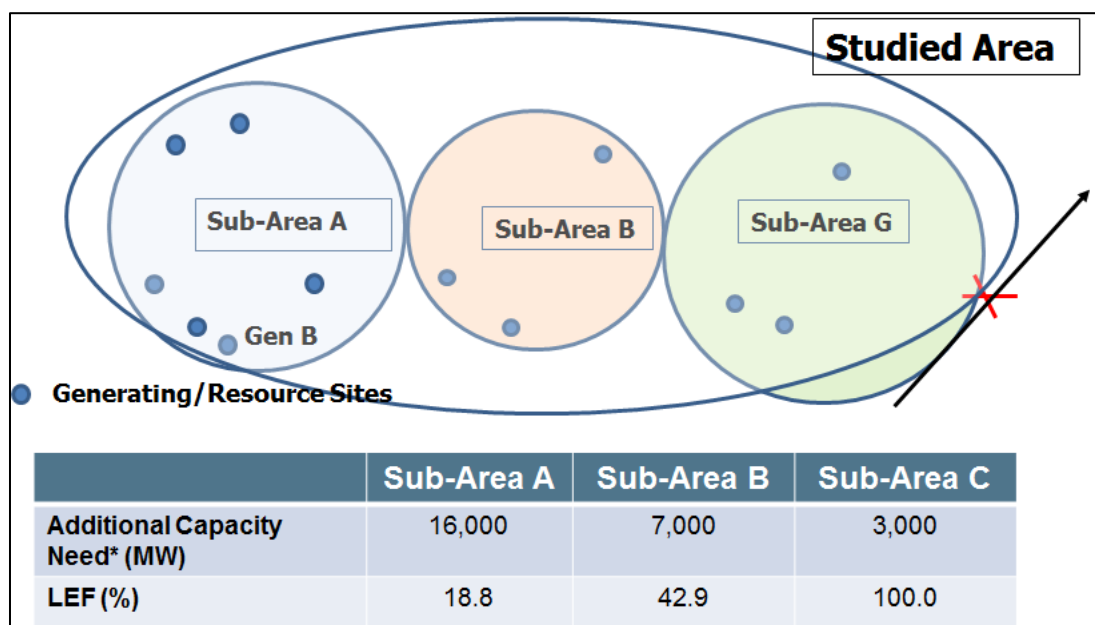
Studied Area

Sub-Area A

Sub-Area B

Sub-Area G

Gen B

Generating/Resource Sites

| | Sub-Area A | Sub-Area B | Sub-Area C |
|---|---|---|---|
| Additional Capacity Need* (MW) | 16,000 | 7,000 | 3,000 |
| LEF (%) | 18.8 | 42.9 | 100.0 |